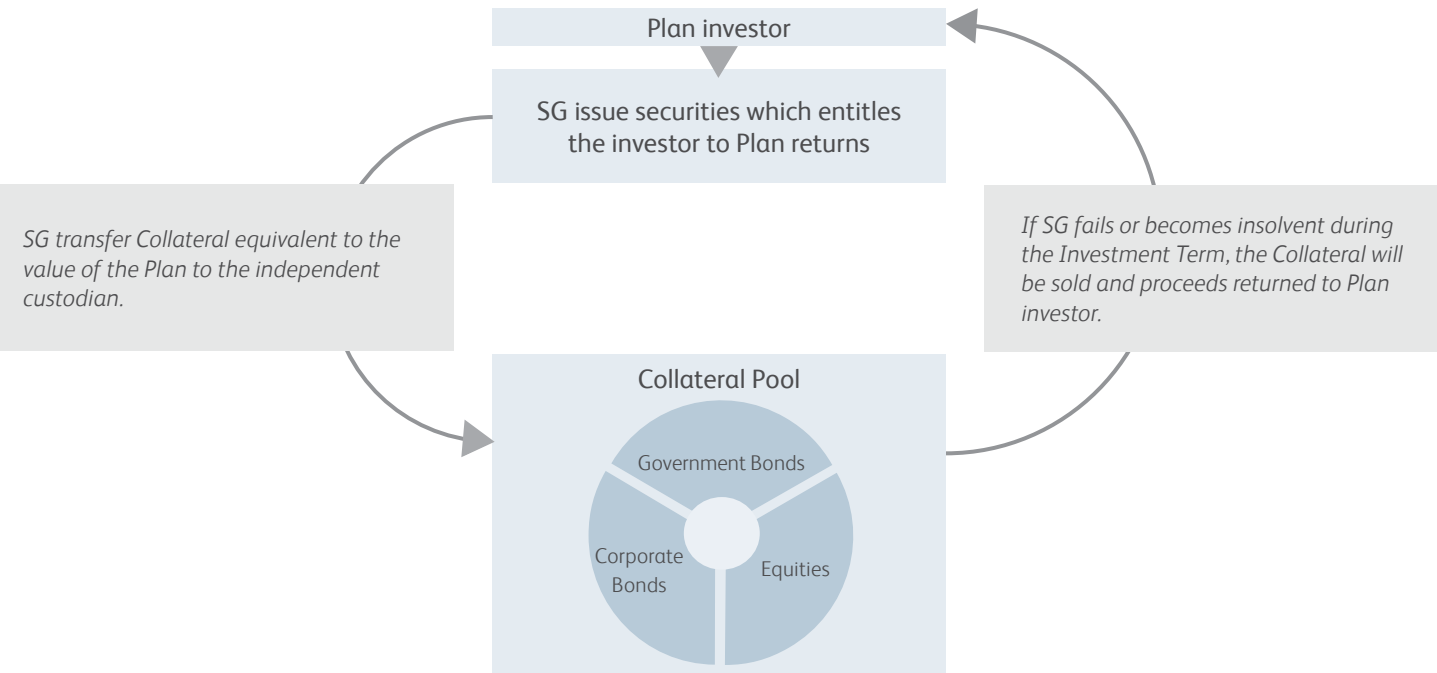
Plan investor

SG issue securities which entitles the investor to Plan returns

SG transfer Collateral equivalent to the value of the Plan to the independent custodian.

If SG fails or becomes insolvent during the Investment Term, the Collateral will be sold and proceeds returned to Plan investor.

Collateral Pool

Government Bonds

Corporate Bonds

Equities